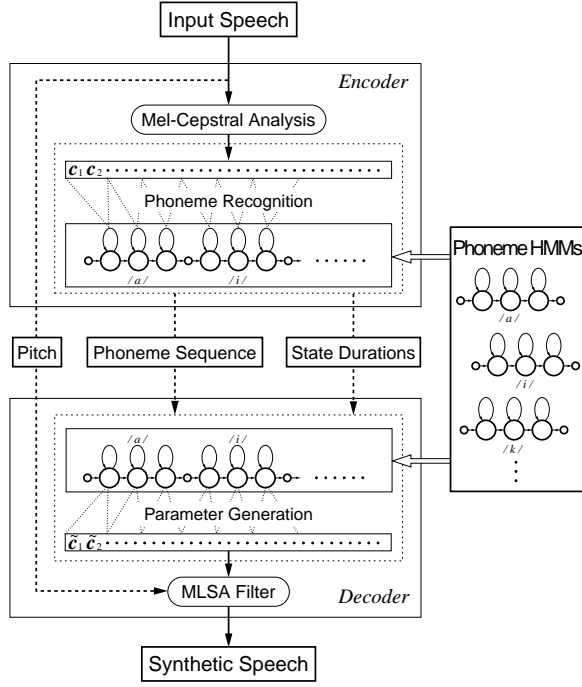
Input Speech

Encoder

Mel-Cepstral Analysis

$c_1$ $c_2$

Phoneme Recognition

/a/

/i/

Phoneme HMMs

/a/

/i/

/k/

Pitch

Phoneme Sequence

State Durations

/a/

/i/

Parameter Generation

$\tilde{c}_1$ $\tilde{c}_2$

MLSA Filter

Decoder

Synthetic Speech